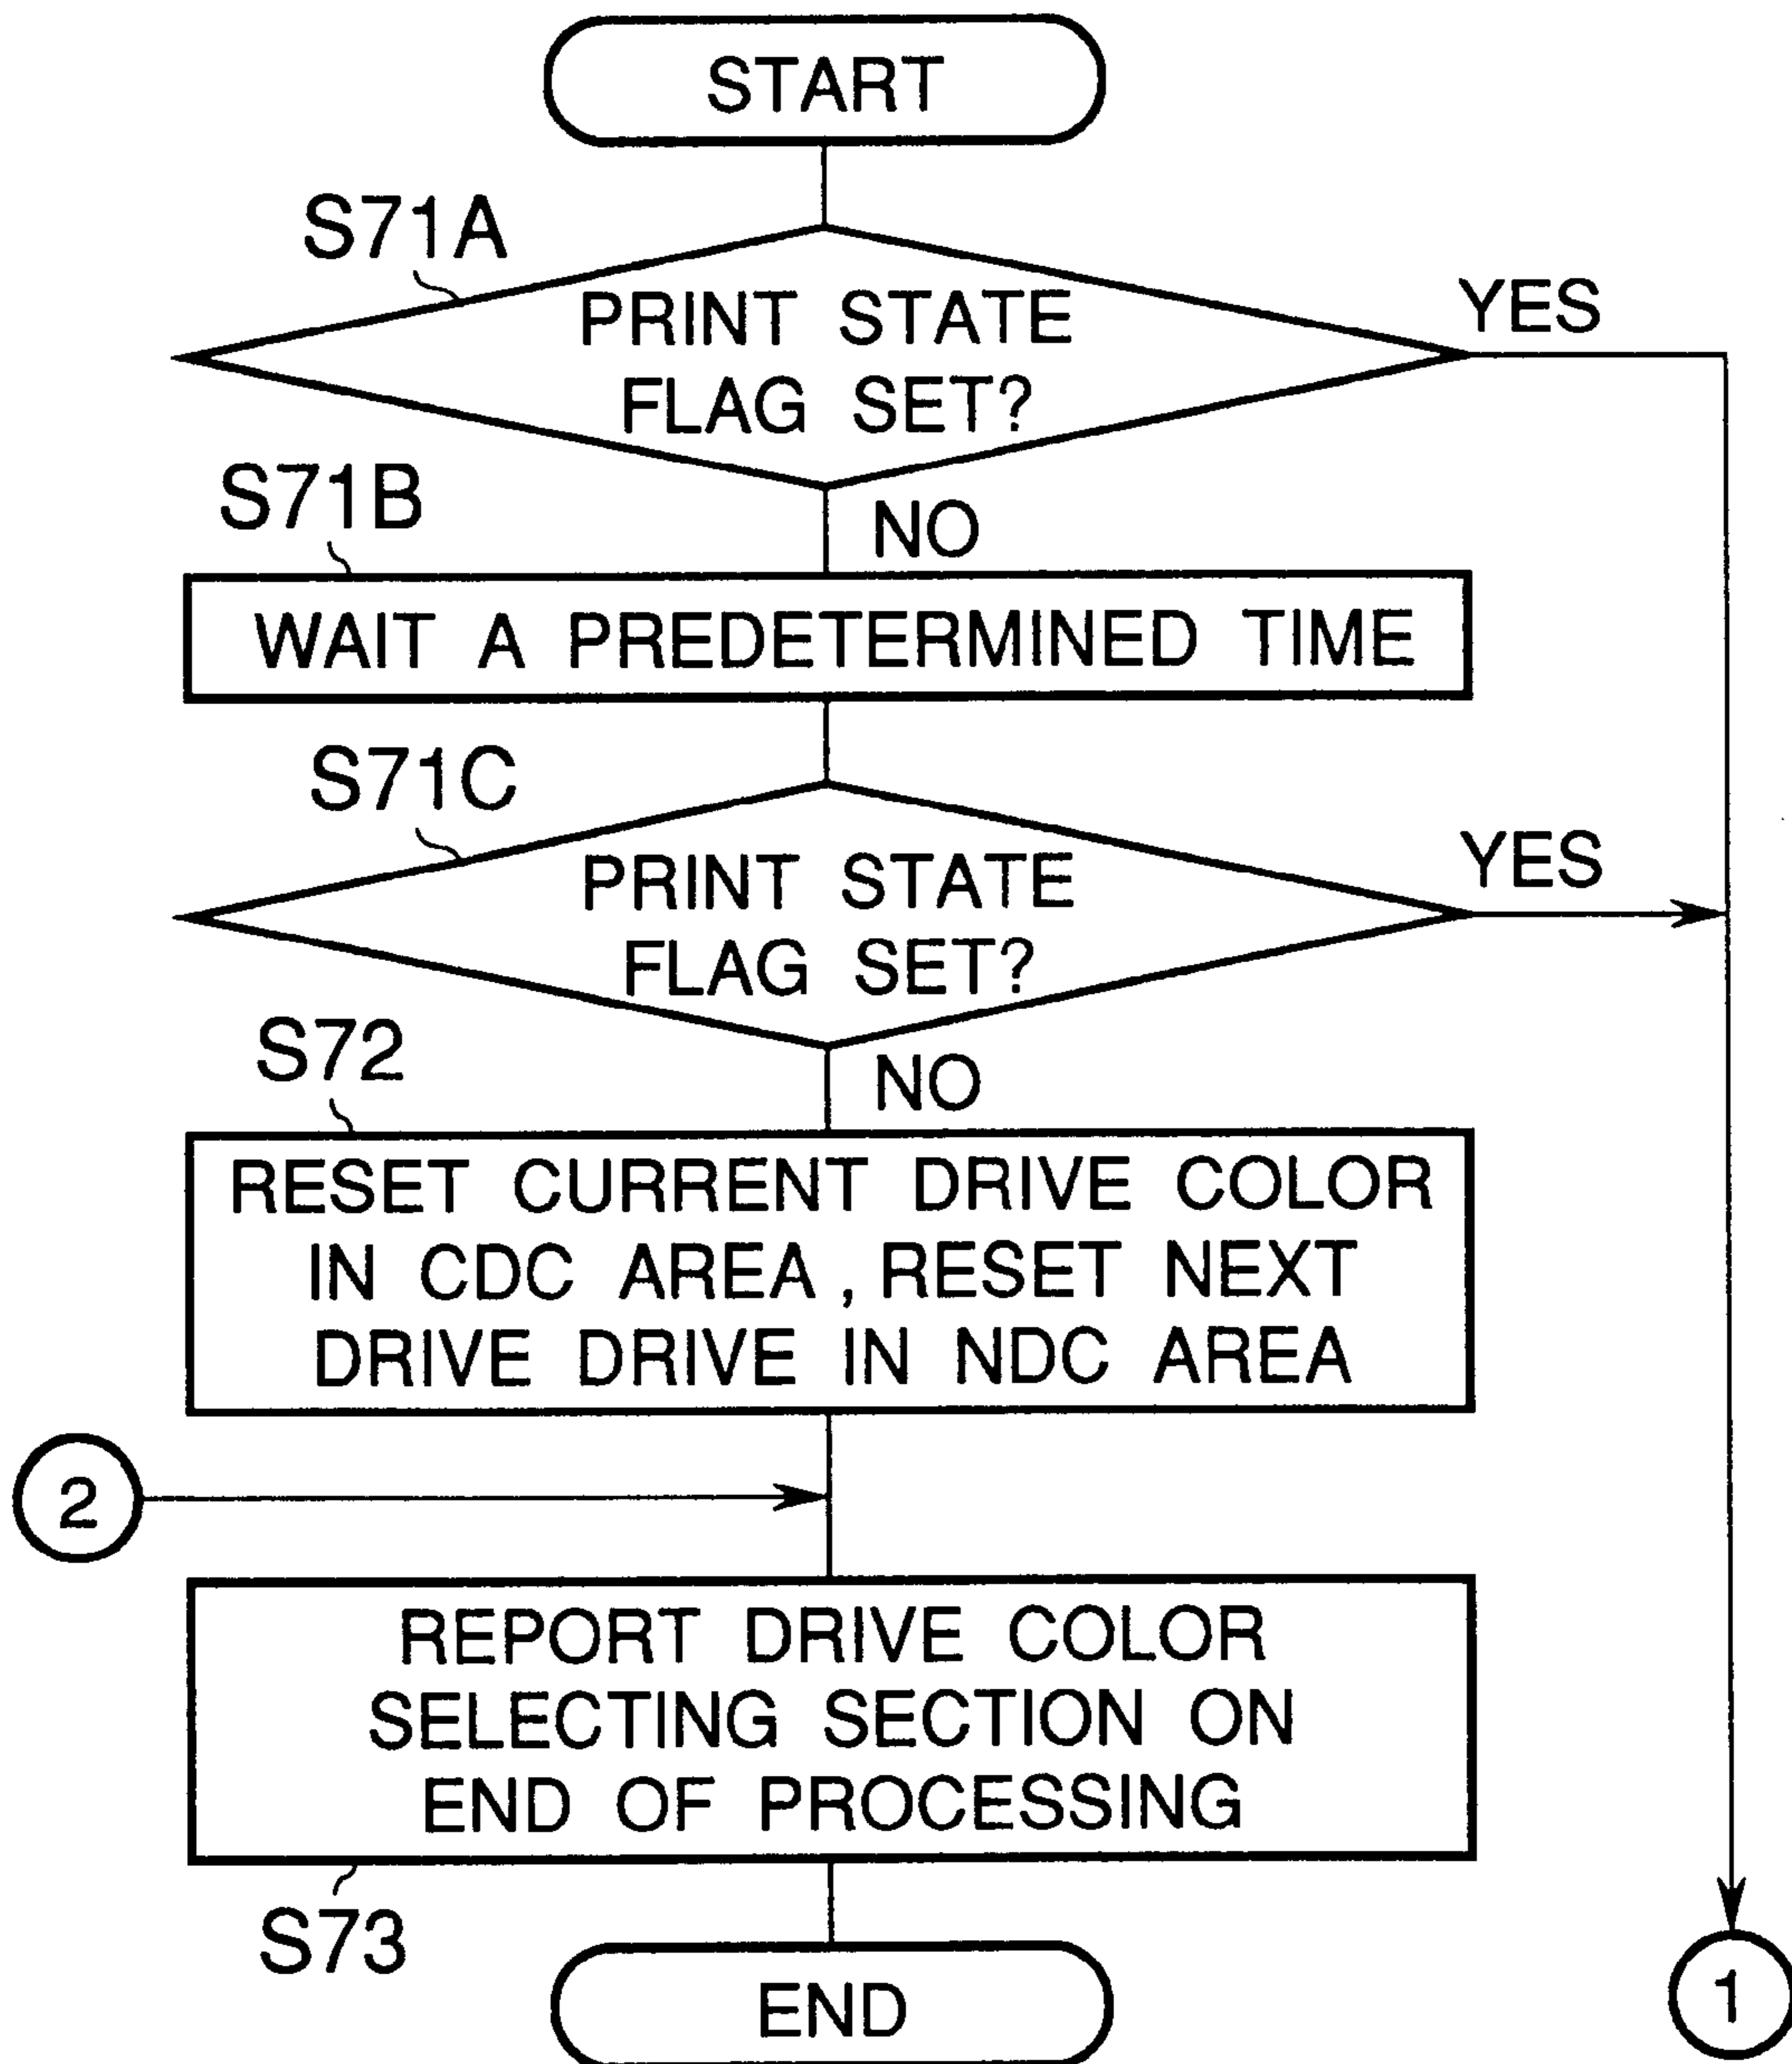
START

S71A

PRINT STATE FLAG SET?

YES

S71B

NO

WAIT A PREDETERMINED TIME

S71C

PRINT STATE FLAG SET?

YES

S72

NO

RESET CURRENT DRIVE COLOR IN CDC AREA, RESET NEXT DRIVE DRIVE IN NDC AREA

2

REPORT DRIVE COLOR SELECTING SECTION ON END OF PROCESSING

S73

END

1